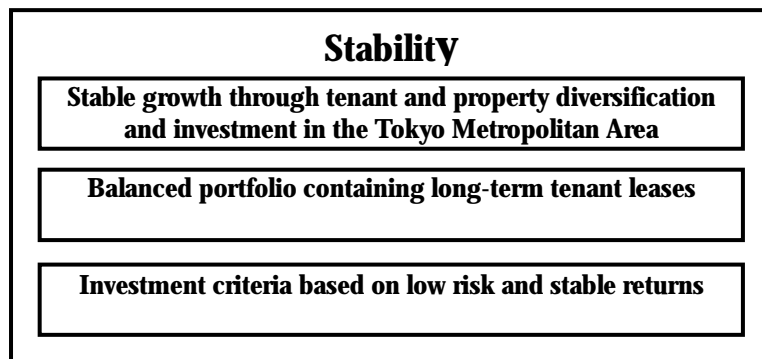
Stability

Stable growth through tenant and property diversification and investment in the Tokyo Metropolitan Area

Balanced portfolio containing long-term tenant leases

Investment criteria based on low risk and stable returns